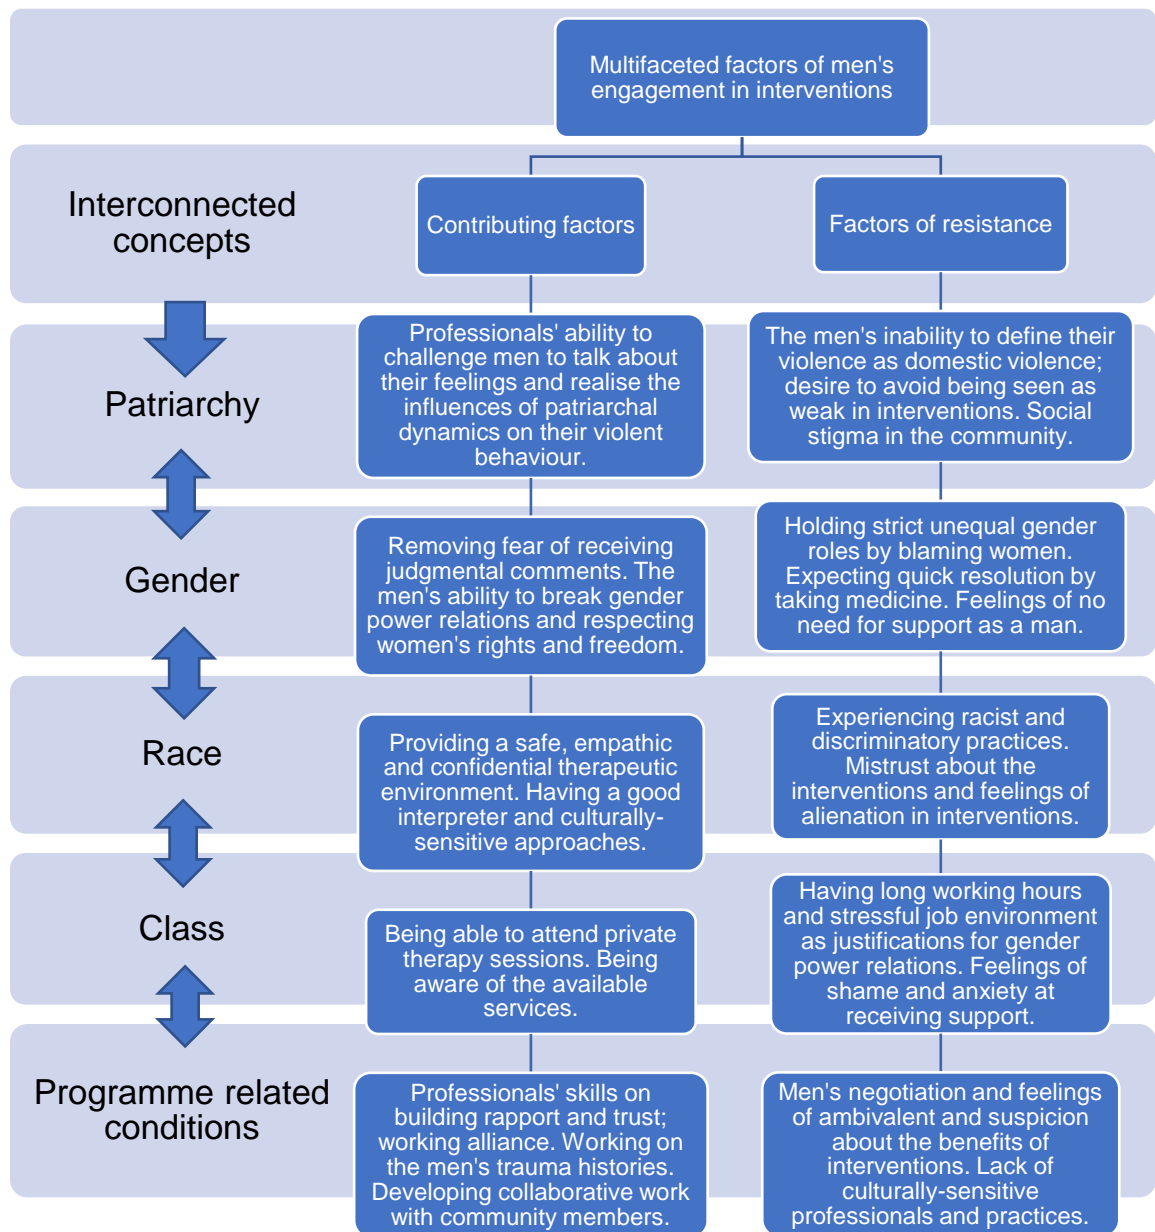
Multifaceted factors of men's engagement in interventions

Interconnected concepts

Contributing factors

Factors of resistance

Patriarchy

Professionals' ability to challenge men to talk about their feelings and realise the influences of patriarchal dynamics on their violent behaviour.

The men's inability to define their violence as domestic violence; desire to avoid being seen as weak in interventions. Social stigma in the community.

Gender

Removing fear of receiving judgmental comments. The men's ability to break gender power relations and respecting women's rights and freedom.

Holding strict unequal gender roles by blaming women. Expecting quick resolution by taking medicine. Feelings of no need for support as a man.

Race

Providing a safe, empathic and confidential therapeutic environment. Having a good interpreter and culturally-sensitive approaches.

Experiencing racist and discriminatory practices. Mistrust about the interventions and feelings of alienation in interventions.

Class

Being able to attend private therapy sessions. Being aware of the available services.

Having long working hours and stressful job environment as justifications for gender power relations. Feelings of shame and anxiety at receiving support.

Programme related conditions

Professionals' skills on building rapport and trust; working alliance. Working on the men's trauma histories. Developing collaborative work with community members.

Men's negotiation and feelings of ambivalent and suspicion about the benefits of interventions. Lack of culturally-sensitive professionals and practices.